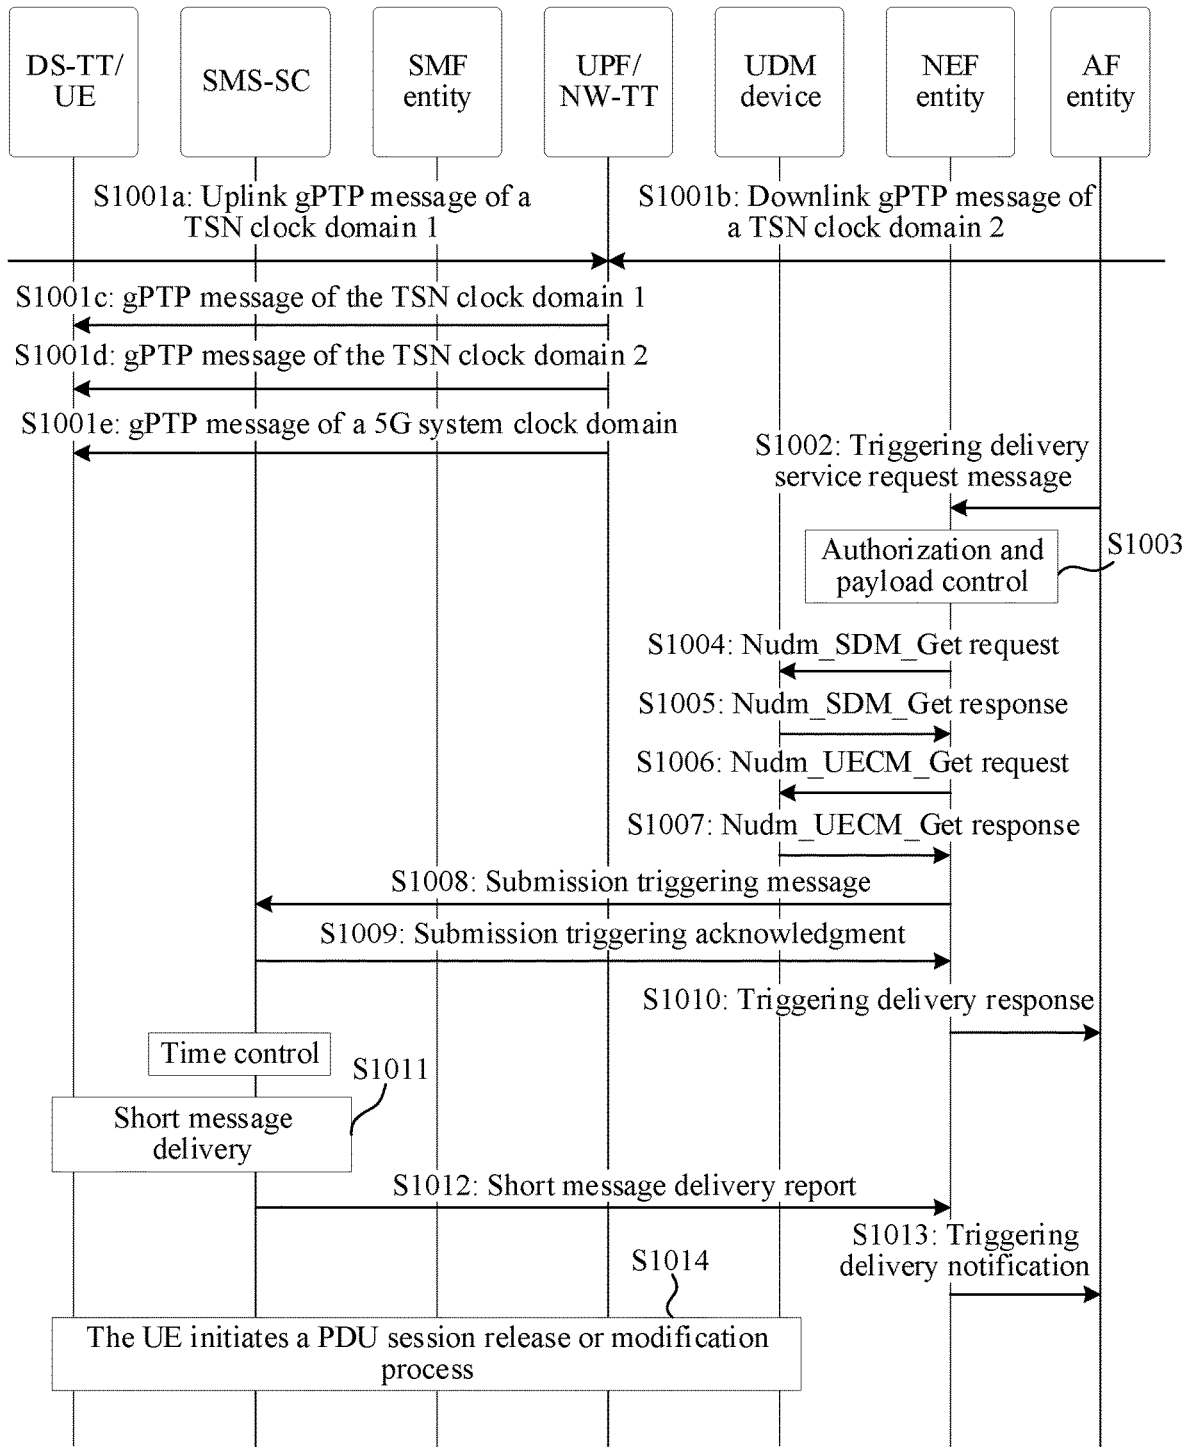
DS-TT/ UE

SMS-SC

SMF entity

UPF/ NW-TT

UDM device

NEF entity

AF entity

S1001a: Uplink gPTP message of a TSN clock domain 1

S1001b: Downlink gPTP message of a TSN clock domain 2

S1001c: gPTP message of the TSN clock domain 1

S1001d: gPTP message of the TSN clock domain 2

S1001e: gPTP message of a 5G system clock domain

S1002: Triggering delivery service request message

Authorization and payload control

S1003

S1004: Nudm_SDM_Get request

S1005: Nudm_SDM_Get response

S1006: Nudm_UECM_Get request

S1007: Nudm_UECM_Get response

S1008: Submission triggering message

S1009: Submission triggering acknowledgment

S1010: Triggering delivery response

Time control

S1011

Short message delivery

S1012: Short message delivery report

S1013: Triggering delivery notification

S1014

The UE initiates a PDU session release or modification process